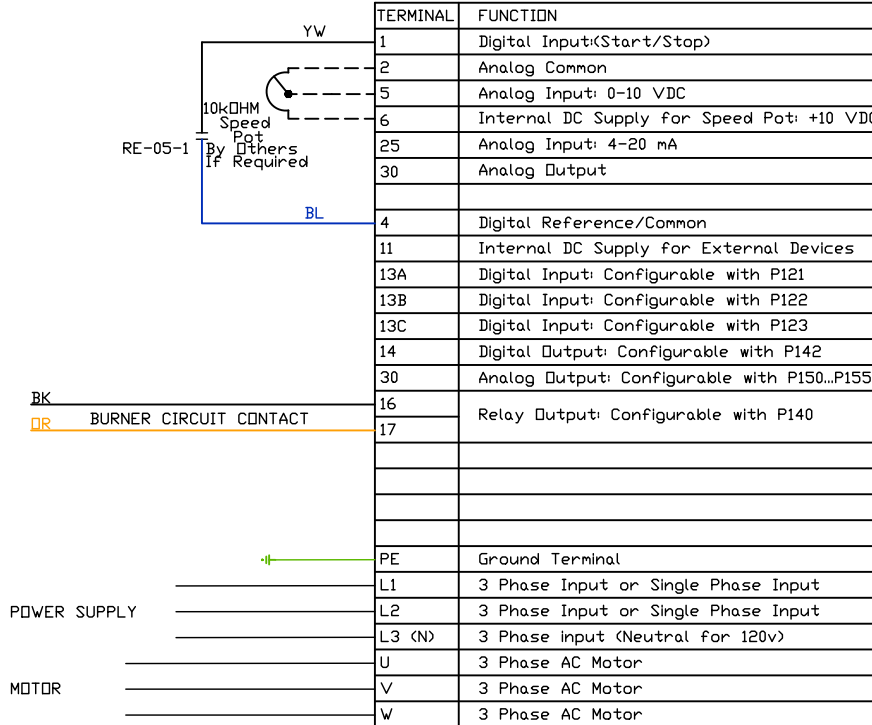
YW

10kOHM Speed Pot By Others If Required

RE-05-1

BL

BK

OR

BURNER CIRCUIT CONTACT

POWER SUPPLY

MOTOR

| TERMINAL | FUNCTION |
|---|---|
| 1 | Digital Input:(Start/Stop) |
| 2 | Analog Common |
| 5 | Analog Input: 0-10 VDC |
| 6 | Internal DC Supply for Speed Pot: +10 VD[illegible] |
| 25 | Analog Input: 4-20 mA |
| 30 | Analog Output |
| | |
| 4 | Digital Reference/Common |
| 11 | Internal DC Supply for External Devices |
| 13A | Digital Input: Configurable with P121 |
| 13B | Digital Input: Configurable with P122 |
| 13C | Digital Input: Configurable with P123 |
| 14 | Digital Output: Configurable with P142 |
| 30 | Analog Output: Configurable with P150...P155 |
| 16 | Relay Output: Configurable with P140 |
| 17 | |
| | |
| | |
| | |
| | |
| PE | Ground Terminal |
| L1 | 3 Phase Input or Single Phase Input |
| L2 | 3 Phase Input or Single Phase Input |
| L3 (N) | 3 Phase input (Neutral for 120v) |
| U | 3 Phase AC Motor |
| V | 3 Phase AC Motor |
| W | 3 Phase AC Motor |